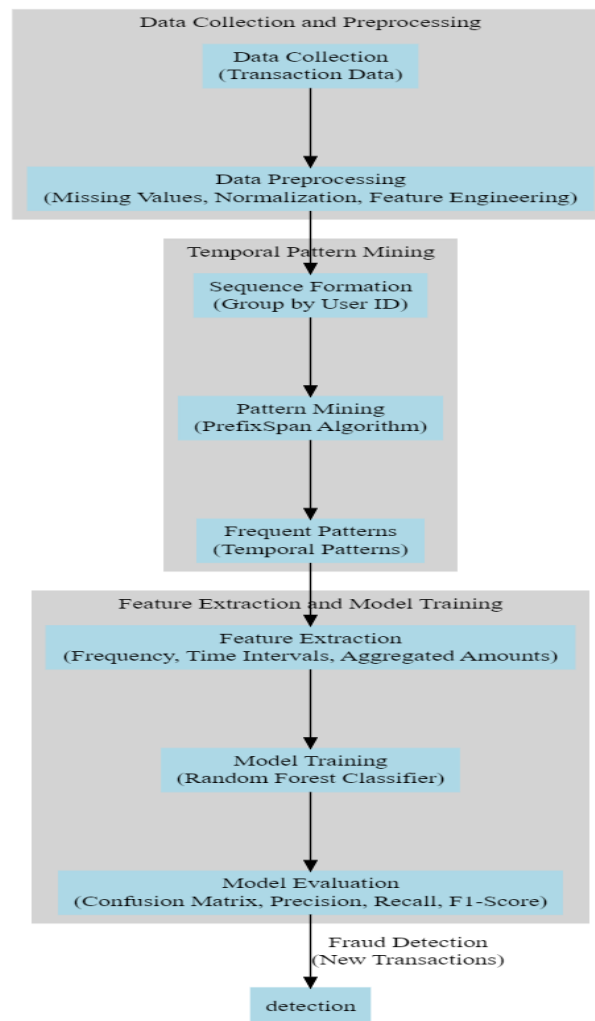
Data Collection and Preprocessing

Data Collection
(Transaction Data)

Data Preprocessing
(Missing Values, Normalization, Feature Engineering)

Temporal Pattern Mining

Sequence Formation
(Group by User ID)

Pattern Mining
(PrefixSpan Algorithm)

Frequent Patterns
(Temporal Patterns)

Feature Extraction and Model Training

Feature Extraction
(Frequency, Time Intervals, Aggregated Amounts)

Model Training
(Random Forest Classifier)

Model Evaluation
(Confusion Matrix, Precision, Recall, F1-Score)

Fraud Detection
(New Transactions)

detection